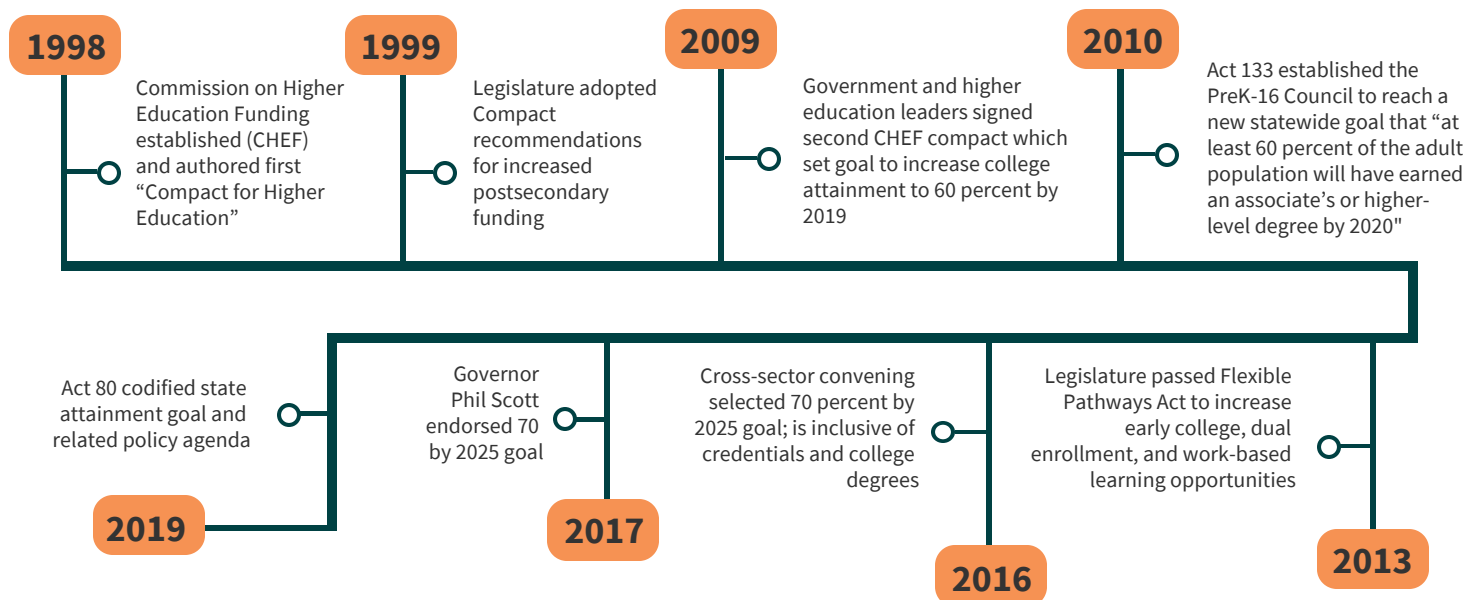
1998

Commission on Higher Education Funding established (CHEF) and authored first "Compact for Higher Education"

1999

Legislature adopted Compact recommendations for increased postsecondary funding

2009

Government and higher education leaders signed second CHEF compact which set goal to increase college attainment to 60 percent by 2019

2010

Act 133 established the PreK-16 Council to reach a new statewide goal that "at least 60 percent of the adult population will have earned an associate's or higher-level degree by 2020"

Act 80 codified state attainment goal and related policy agenda

2019

Governor Phil Scott endorsed 70 by 2025 goal

2017

Cross-sector convening selected 70 percent by 2025 goal; is inclusive of credentials and college degrees

2016

Legislature passed Flexible Pathways Act to increase early college, dual enrollment, and work-based learning opportunities

2013